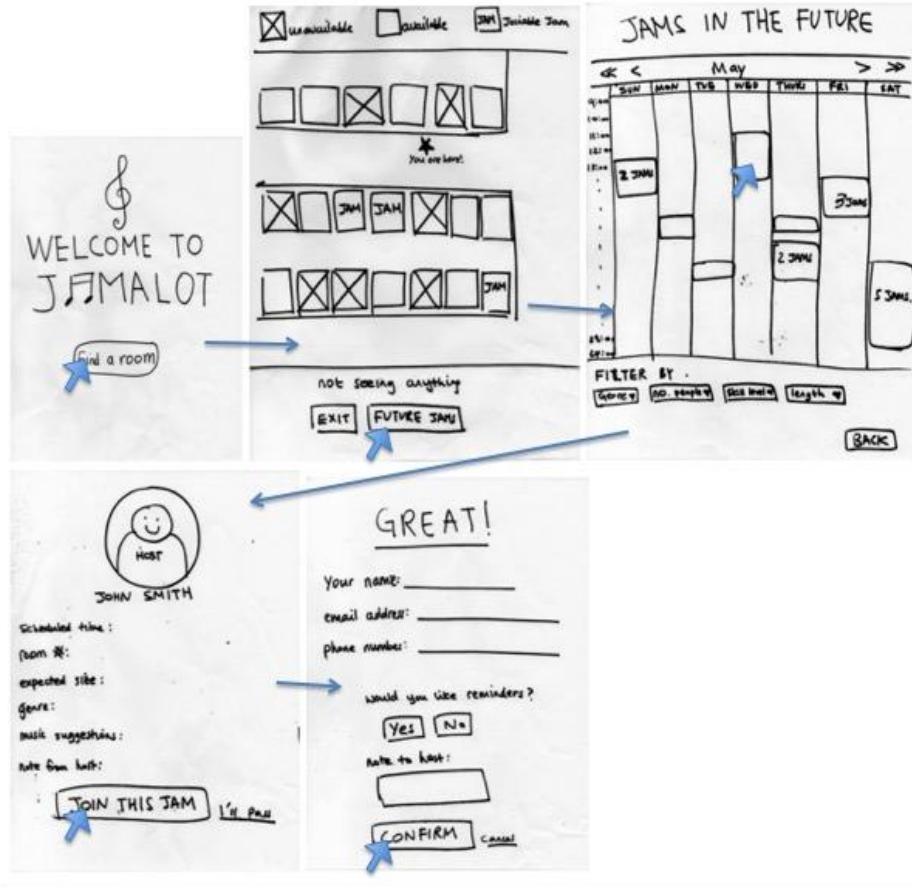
WELCOME TO JAMALOT

Find a room

unavailable available JAM Joinable Jam

JAM JAM

You are here!

JAM

not seeing anything

EXIT FUTURE JAMS

JAMS IN THE FUTURE

« < May > »

| SUN | MON | TUE | WED | THUR | FRI | SAT |
|---|---|---|---|---|---|---|
| 2 JAMS | | | | 2 JAMS | 3 JAMS | 5 JAMS |

FILTER BY.

Genre ▾ No. people ▾ Size limit ▾ length ▾

BACK

HOST

JOHN SMITH

Scheduled time:

room #:

expected size:

genre:

music suggestions:

note from host:

JOIN THIS JAM I'll pass

GREAT!

Your name:

email address:

phone number:

would you like reminders?

Yes No

note to host:

CONFIRM Cancel